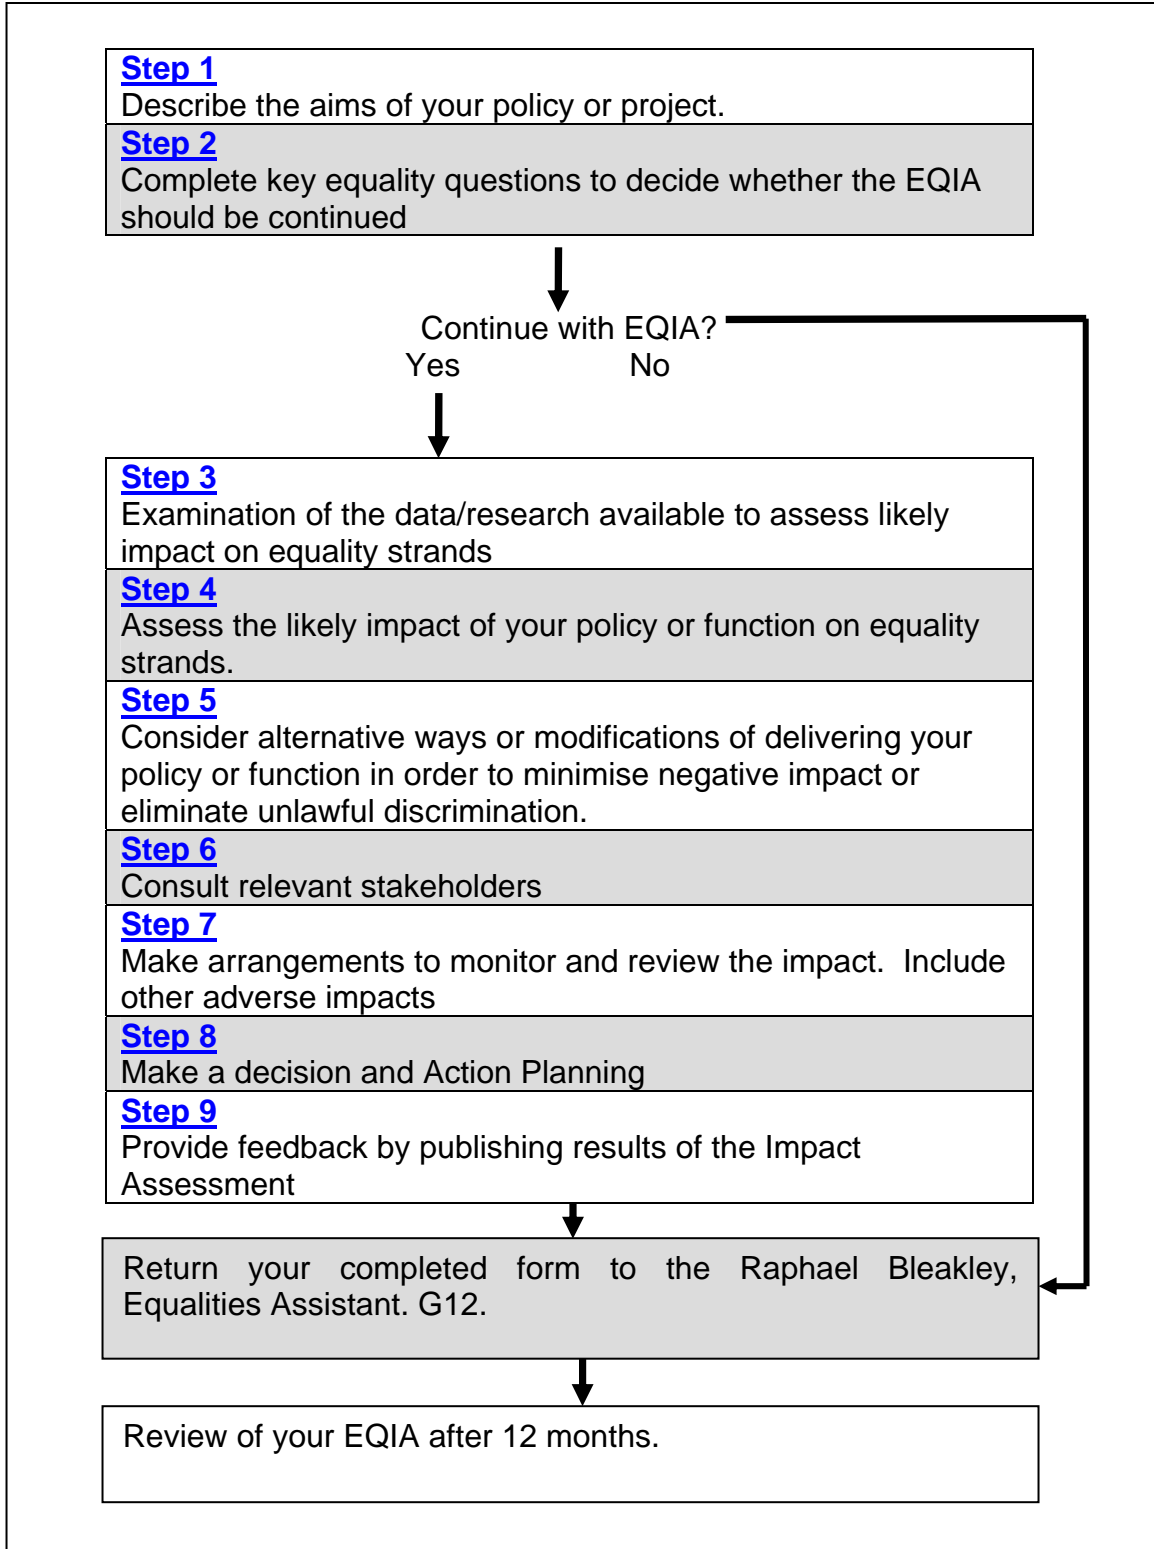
Step 1
Describe the aims of your policy or project.

Step 2
Complete key equality questions to decide whether the EQIA should be continued

Continue with EQIA?
Yes No

Step 3
Examination of the data/research available to assess likely impact on equality strands

Step 4
Assess the likely impact of your policy or function on equality strands.

Step 5
Consider alternative ways or modifications of delivering your policy or function in order to minimise negative impact or eliminate unlawful discrimination.

Step 6
Consult relevant stakeholders

Step 7
Make arrangements to monitor and review the impact. Include other adverse impacts

Step 8
Make a decision and Action Planning

Step 9
Provide feedback by publishing results of the Impact Assessment

Return your completed form to the Raphael Bleakley, Equalities Assistant. G12.

Review of your EQIA after 12 months.